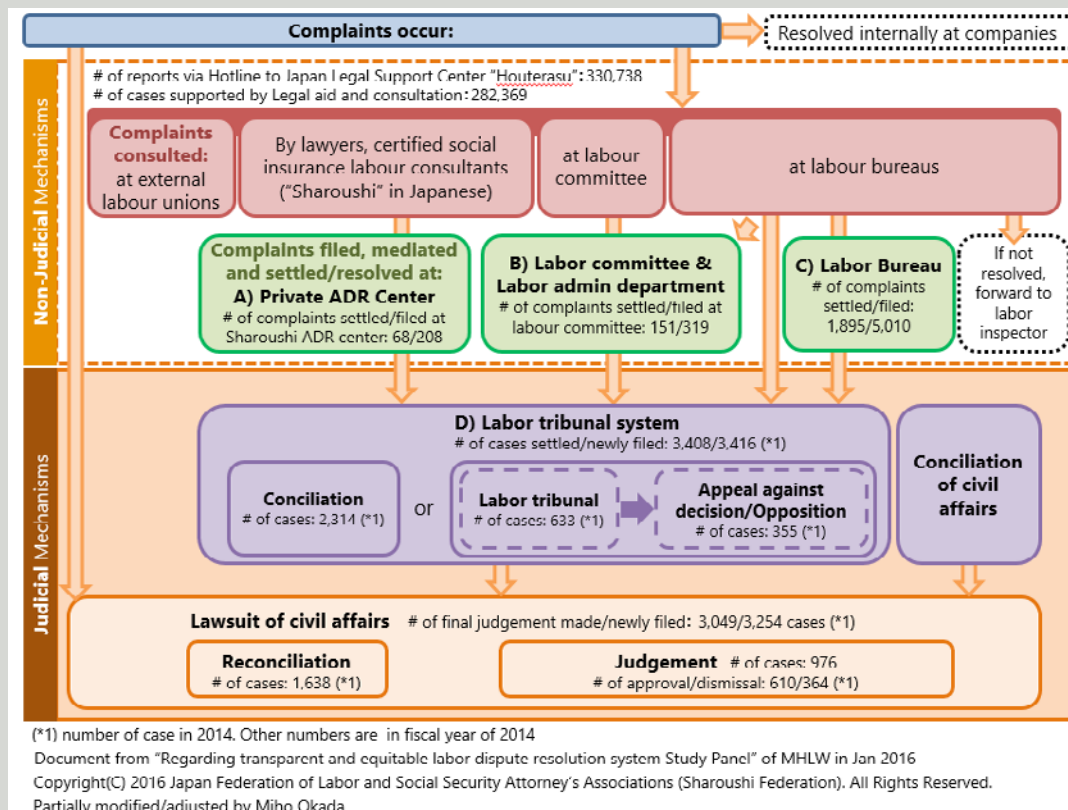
Complaints occur:

Resolved internally at companies

Non-Judicial Mechanisms

# of reports via Hotline to Japan Legal Support Center "Houterasu": 330,738
# of cases supported by Legal aid and consultation: 282,369

Complaints consulted: at external labour unions

By lawyers, certified social insurance labour consultants ("Sharoushi" in Japanese)

at labour committee

at labour bureaus

Complaints filed, mediated and settled/resolved at:
A) Private ADR Center
# of complaints settled/filed at Sharoushi ADR center: 68/208

B) Labor committee & Labor admin department
# of complaints settled/filed at labour committee: 151/319

C) Labor Bureau
# of complaints settled/filed: 1,895/5,010

If not resolved, forward to labor inspector

Judicial Mechanisms

D) Labor tribunal system
# of cases settled/newly filed: 3,408/3,416 (*1)

Conciliation
# of cases: 2,314 (*1)

or

Labor tribunal
# of cases: 633 (*1)

Appeal against decision/Opposition
# of cases: 355 (*1)

Conciliation of civil affairs

Lawsuit of civil affairs # of final judgement made/newly filed: 3,049/3,254 cases (*1)

Reconciliation
# of cases: 1,638 (*1)

Judgement # of cases: 976
# of approval/dismissal: 610/364 (*1)

(*1) number of case in 2014. Other numbers are in fiscal year of 2014
Document from "Regarding transparent and equitable labor dispute resolution system Study Panel" of MHLW in Jan 2016
Copyright(C) 2016 Japan Federation of Labor and Social Security Attorney's Associations (Sharoushi Federation). All Rights Reserved.
Partially modified/adjusted by Miho Okada